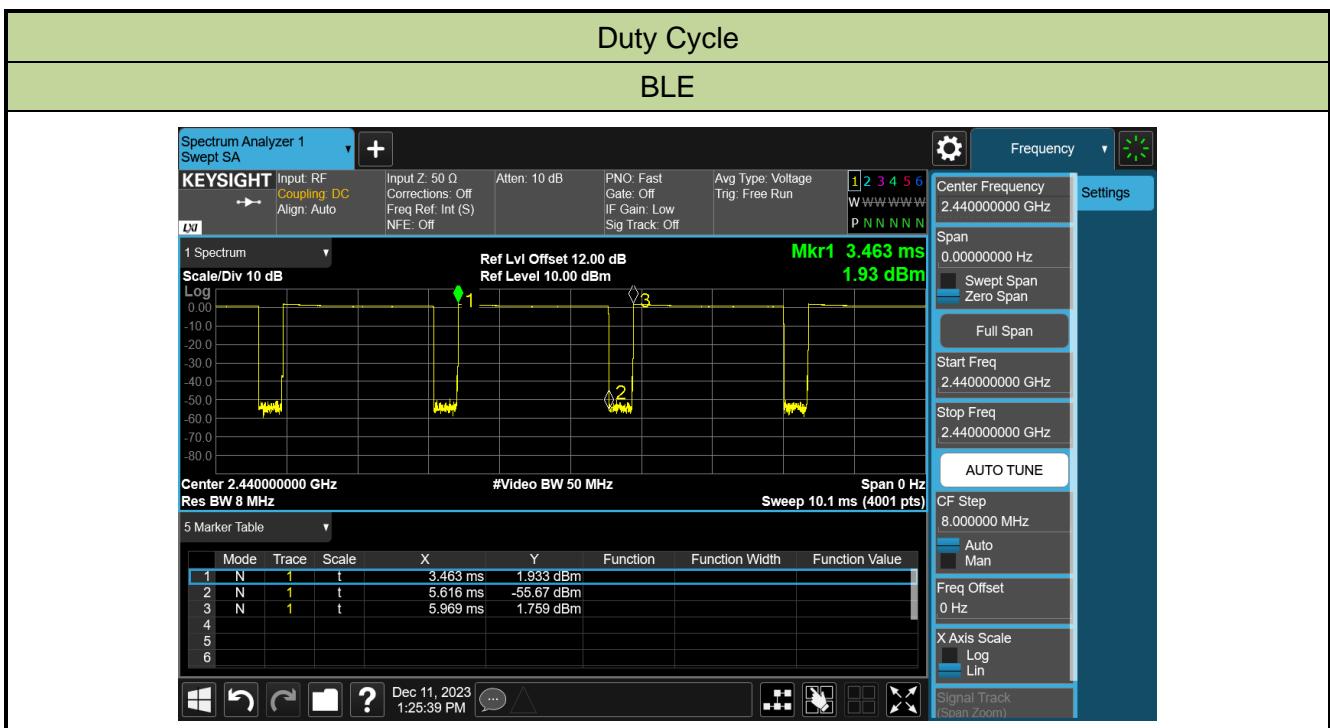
Duty Cycle

BLE

Spectrum Analyzer 1
Swept SA

Frequency

KEYSIGHT
Input: RF
Coupling: DC
Align: Auto

Input Z: 50 Ω
Corrections: Off
Freq Ref: Int (S)
NFE: Off

Atten: 10 dB

PNO: Fast
Gate: Off
IF Gain: Low
Sig Track: Off

Avg Type: Voltage
Trig: Free Run

1 2 3 4 5 6
W W W W W W
P N N N N N

Center Frequency
2.440000000 GHz

Settings

1 Spectrum

Scale/Div 10 dB
Log

Ref Lvl Offset 12.00 dB
Ref Level 10.00 dBm

Mkr1 3.463 ms
1.93 dBm

0.00
-10.0
-20.0
-30.0
-40.0
-50.0
-60.0
-70.0
-80.0

1
2
3

Center 2.440000000 GHz
Res BW 8 MHz

#Video BW 50 MHz

Span 0 Hz
Sweep 10.1 ms (4001 pts)

Span
0.00000000 Hz
Swept Span
Zero Span

Full Span

Start Freq
2.440000000 GHz

Stop Freq
2.440000000 GHz

AUTO TUNE

CF Step
8.000000 MHz
Auto
Man

Freq Offset
0 Hz

X Axis Scale
Log
Lin

Signal Track
(Span Zoom)

5 Marker Table

| | Mode | Trace | Scale | X | Y | Function | Function Width | Function Value |
|---|---|---|---|---|---|---|---|---|
| 1 | N | 1 | t | 3.463 ms | 1.933 dBm | | | |
| 2 | N | 1 | t | 5.616 ms | -55.67 dBm | | | |
| 3 | N | 1 | t | 5.969 ms | 1.759 dBm | | | |
| 4 | | | | | | | | |
| 5 | | | | | | | | |
| 6 | | | | | | | | |

Dec 11, 2023
1:25:39 PM